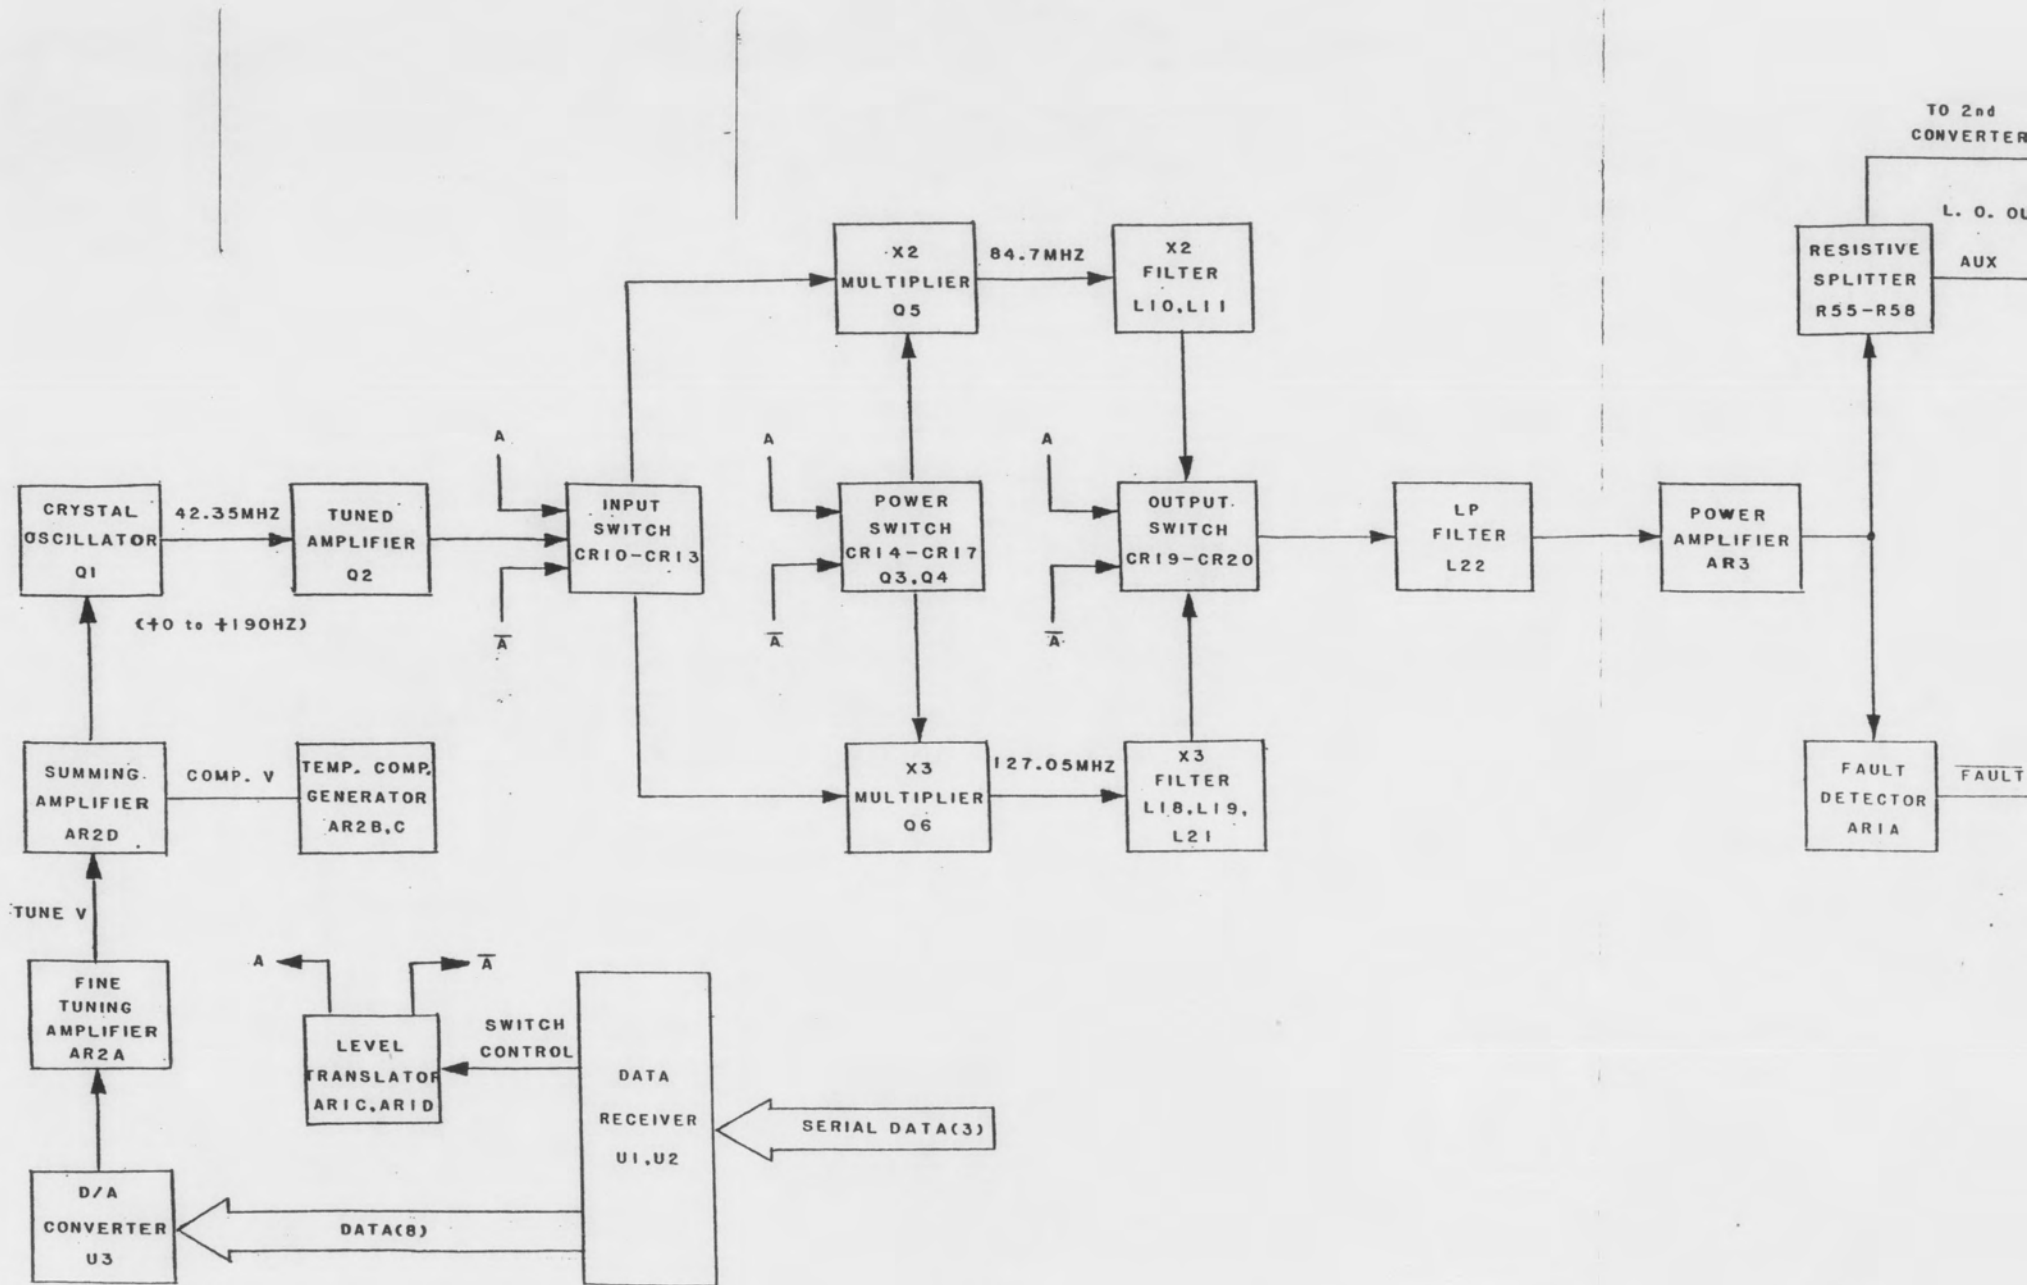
TO 2nd CONVERTER

L. O. OU

RESISTIVE SPLITTER R55-R58

AUX

X2 MULTIPLIER Q5

84.7MHZ

X2 FILTER L10,L11

A

A

A

CRYSTAL OSCILLATOR Q1

42.35MHZ

TUNED AMPLIFIER Q2

INPUT SWITCH CR10-CR13

POWER SWITCH CR14-CR17 Q3,Q4

OUTPUT SWITCH CR19-CR20

LP FILTER L22

POWER AMPLIFIER AR3

(+0 to +190HZ)

$\overline{A}$

$\overline{A}$

$\overline{A}$

SUMMING AMPLIFIER AR2D

COMP. V

TEMP. COMP. GENERATOR AR2B,C

X3 MULTIPLIER Q6

127.05MHZ

X3 FILTER L18,L19, L21

FAULT DETECTOR AR1A

$\overline{FAULT}$

TUNE V

A

$\overline{A}$

FINE TUNING AMPLIFIER AR2A

LEVEL TRANSLATOR AR1C,AR1D

SWITCH CONTROL

DATA RECEIVER U1,U2

SERIAL DATA(3)

D/A CONVERTER U3

DATA(8)